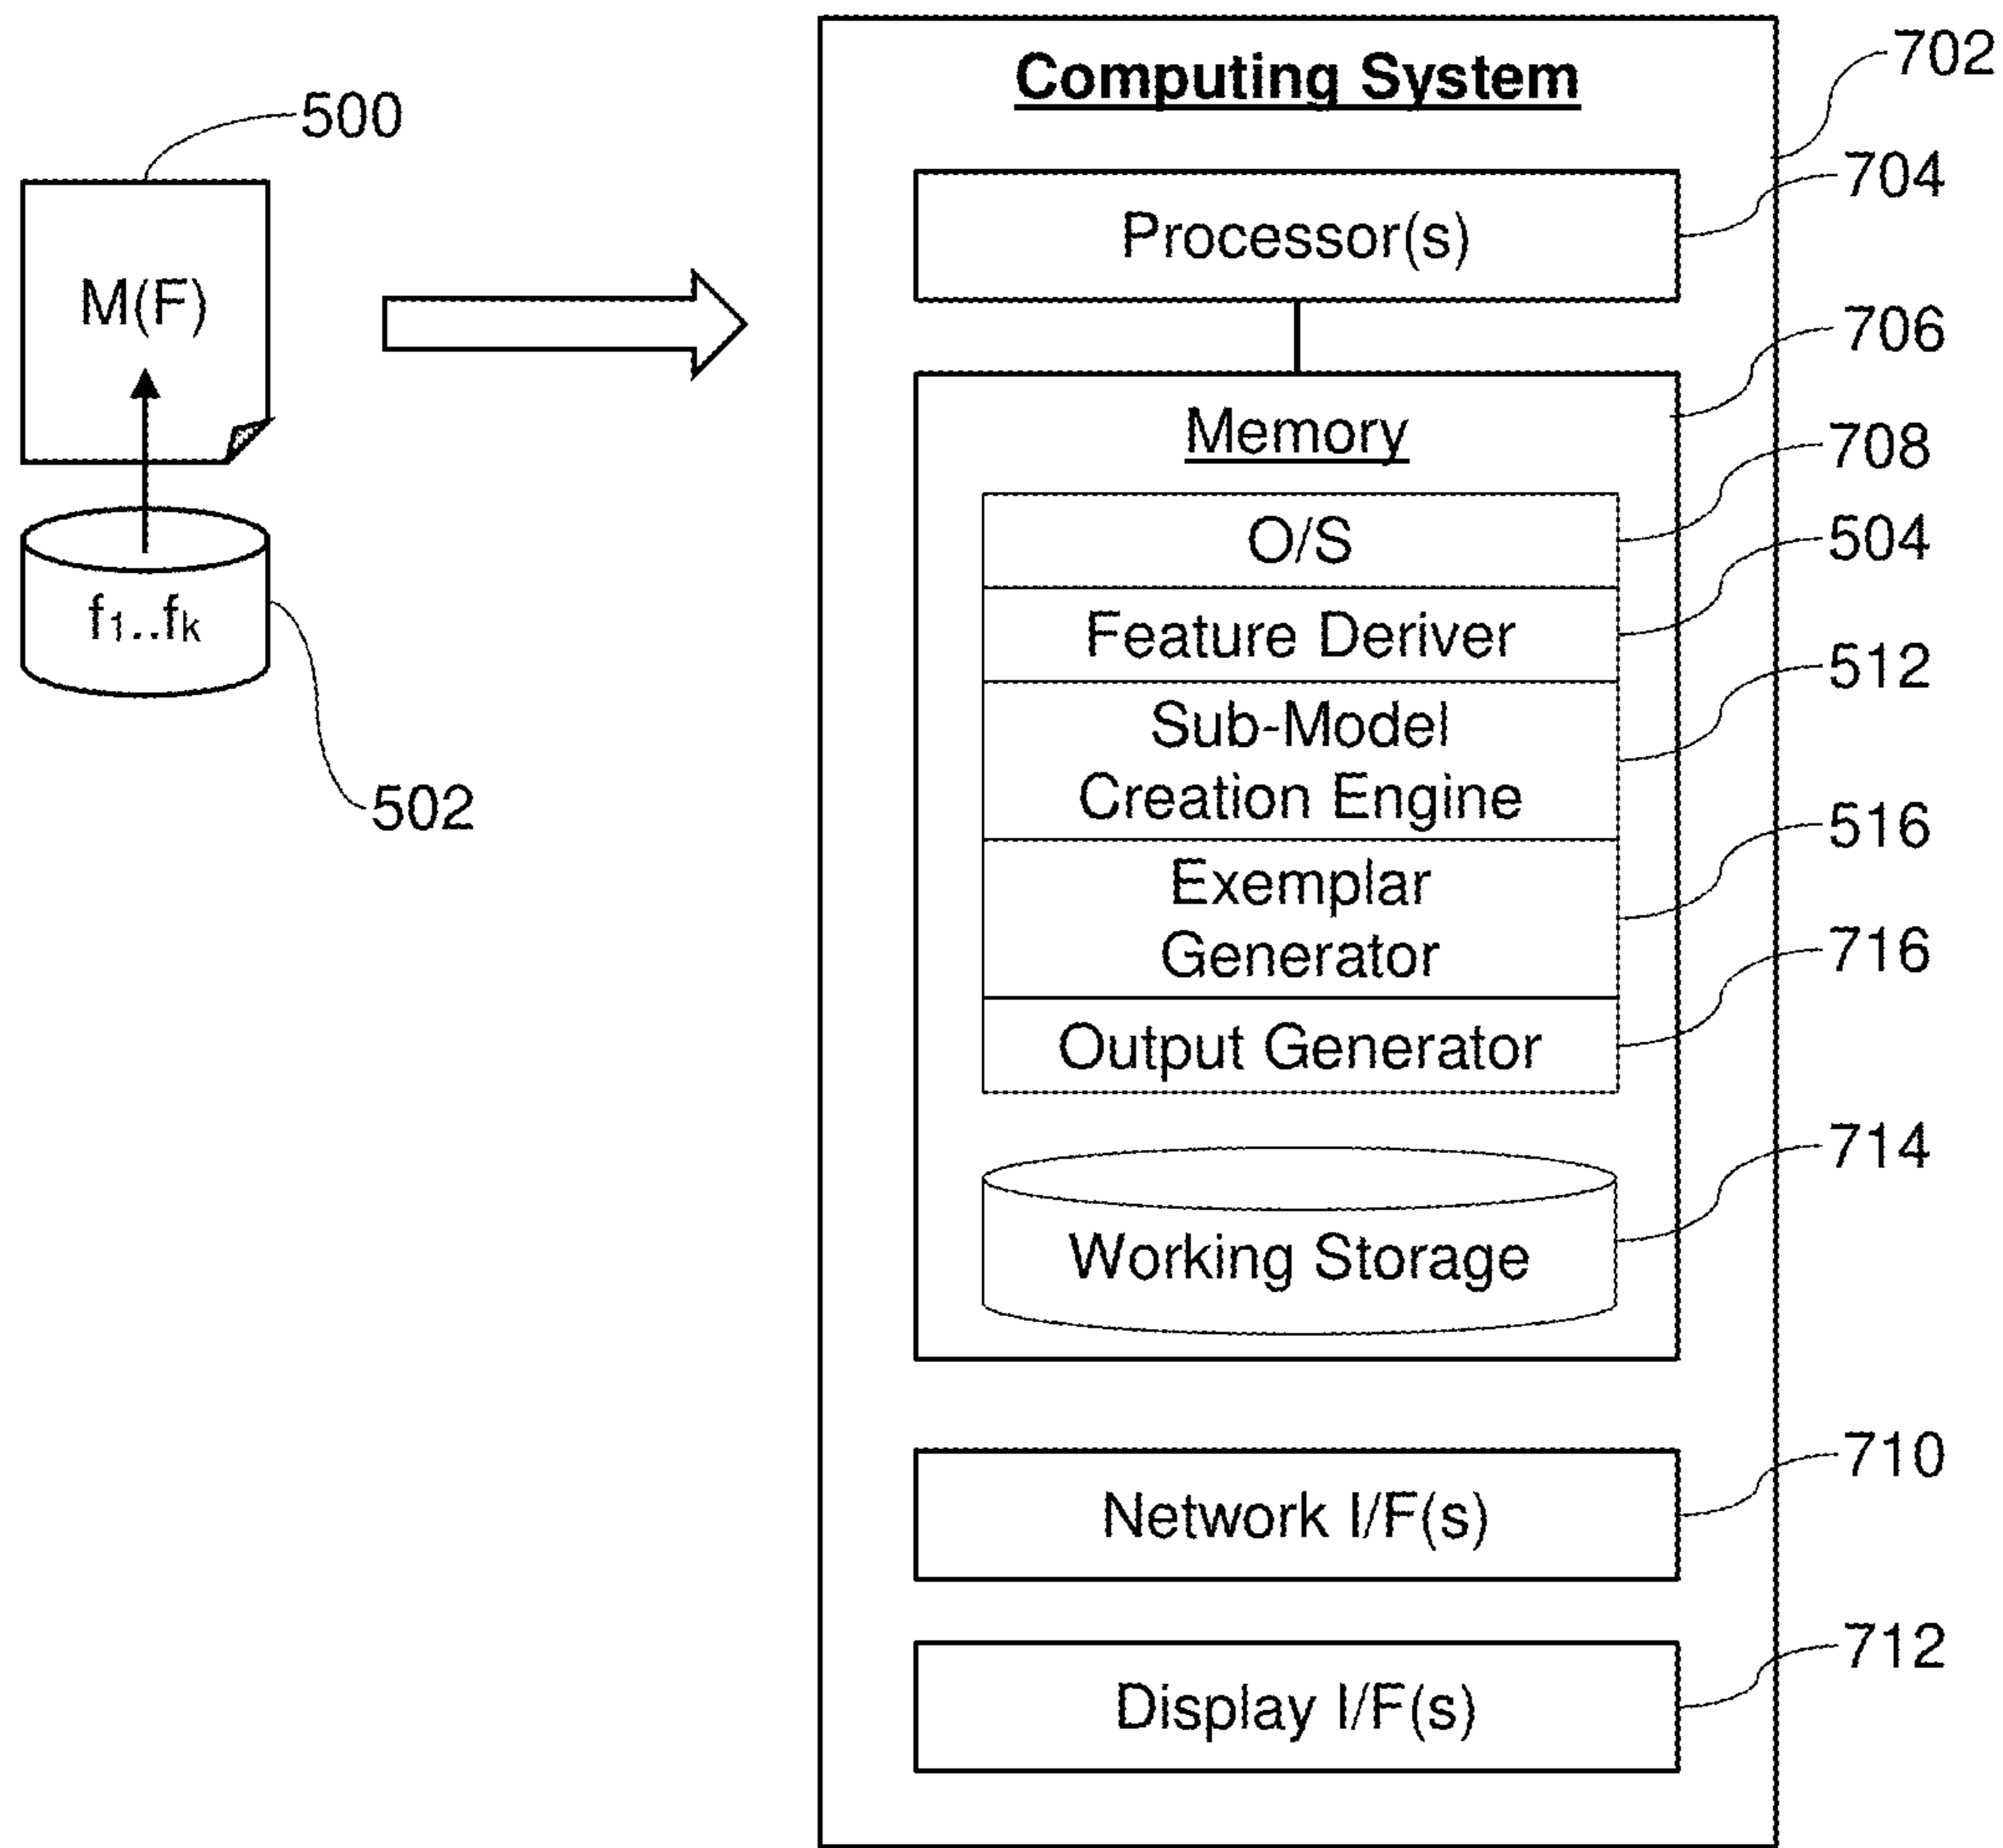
500

M(F)

$f_1..f_k$

502

Computing System

702

Processor(s)

704

706

Memory

708

O/S

504

Feature Deriver

512

Sub-Model Creation Engine

516

Exemplar Generator

716

Output Generator

714

Working Storage

710

Network I/F(s)

712

Display I/F(s)